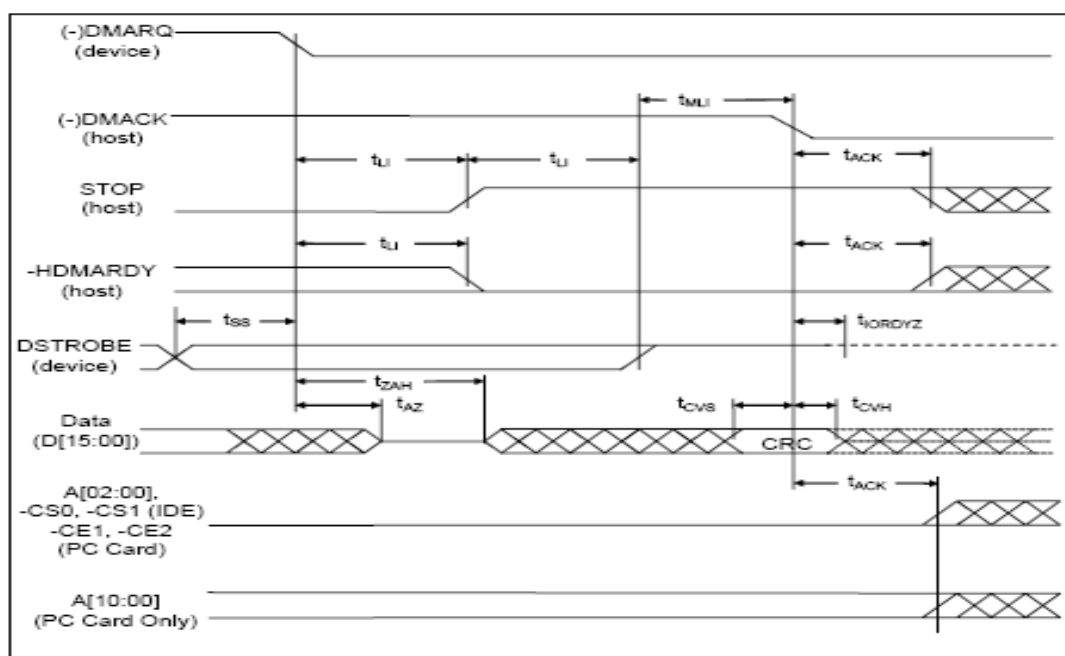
(-)DMARQ
(device)

(-)DMACK
(host)

$t_{MLI}$

$t_{LI}$

$t_{LI}$

$t_{ACK}$

STOP
(host)

$t_{LI}$

$t_{ACK}$

-HDMARDY
(host)

$t_{SS}$

$t_{IORDYZ}$

DSTROBE
(device)

$t_{ZAH}$

$t_{AZ}$

$t_{CVS}$

$t_{CVH}$

Data
(D[15:00])

CRC

$t_{ACK}$

A[02:00],
-CS0, -CS1 (IDE)
-CE1, -CE2
(PC Card)

A[10:00]
(PC Card Only)